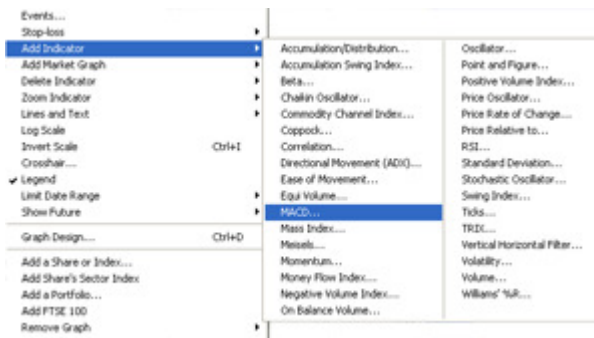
Events...
Stop-loss
Add Indicator
Add Market Graph
Delete Indicator
Zoom Indicator
Lines and Text
Log Scale
Invert Scale Ctrl+I
Crosshair...
✔ Legend
Limit Date Range
Show Future

Graph Design... Ctrl+D

Add a Share or Index...
Add Share's Sector Index
Add a Portfolio...
Add FTSE 100
Remove Graph

Accumulation/Distribution...
Accumulation Swing Index...
Beta...
Chaikin Oscillator...
Commodity Channel Index...
Coppock...
Correlation...
Directional Movement (ADX)...
Ease of Movement...
Equi Volume...
MACD...
Mass Index...
Meisels...
Momentum...
Money Flow Index...
Negative Volume Index...
On Balance Volume...

Oscillator...
Point and Figure...
Positive Volume Index...
Price Oscillator...
Price Rate of Change...
Price Relative to...
RSI...
Standard Deviation...
Stochastic Oscillator...
Swing Index...
Ticks...
TRIX...
Vertical Horizontal Filter...
Volatility...
Volume...
Williams' %R...